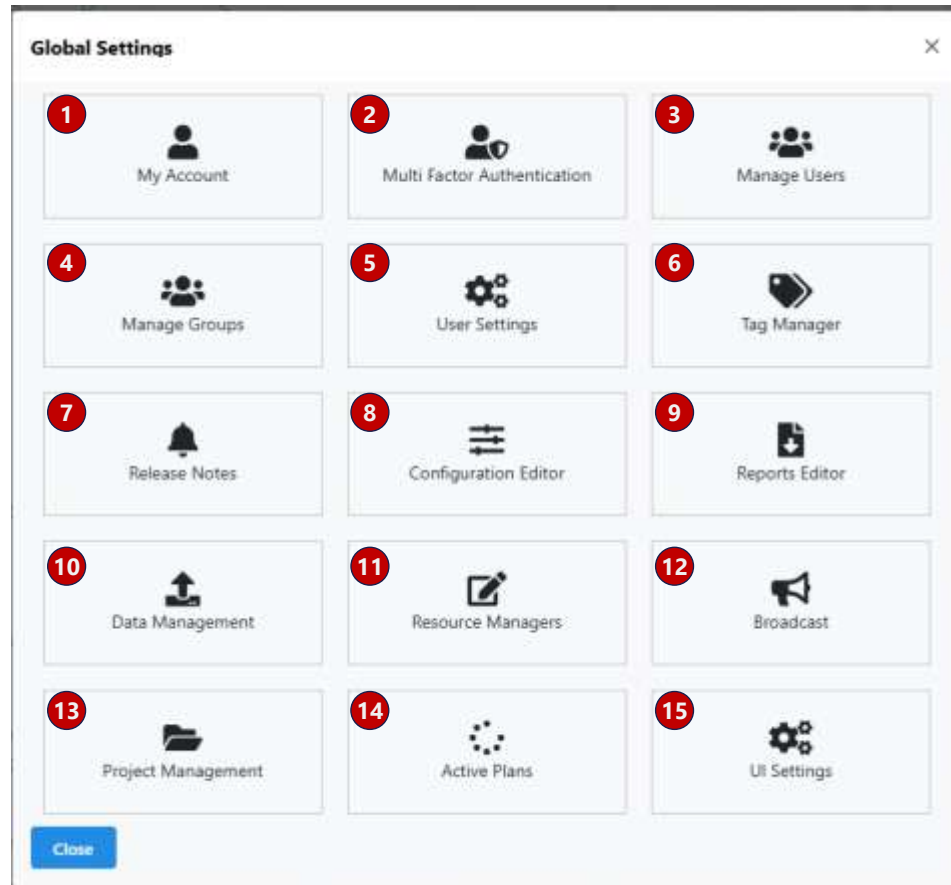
Global Settings

×

1
My Account

2
Multi Factor Authentication

3
Manage Users

4
Manage Groups

5
User Settings

6
Tag Manager

7
Release Notes

8
Configuration Editor

9
Reports Editor

10
Data Management

11
Resource Managers

12
Broadcast

13
Project Management

14
Active Plans

15
UI Settings

Close